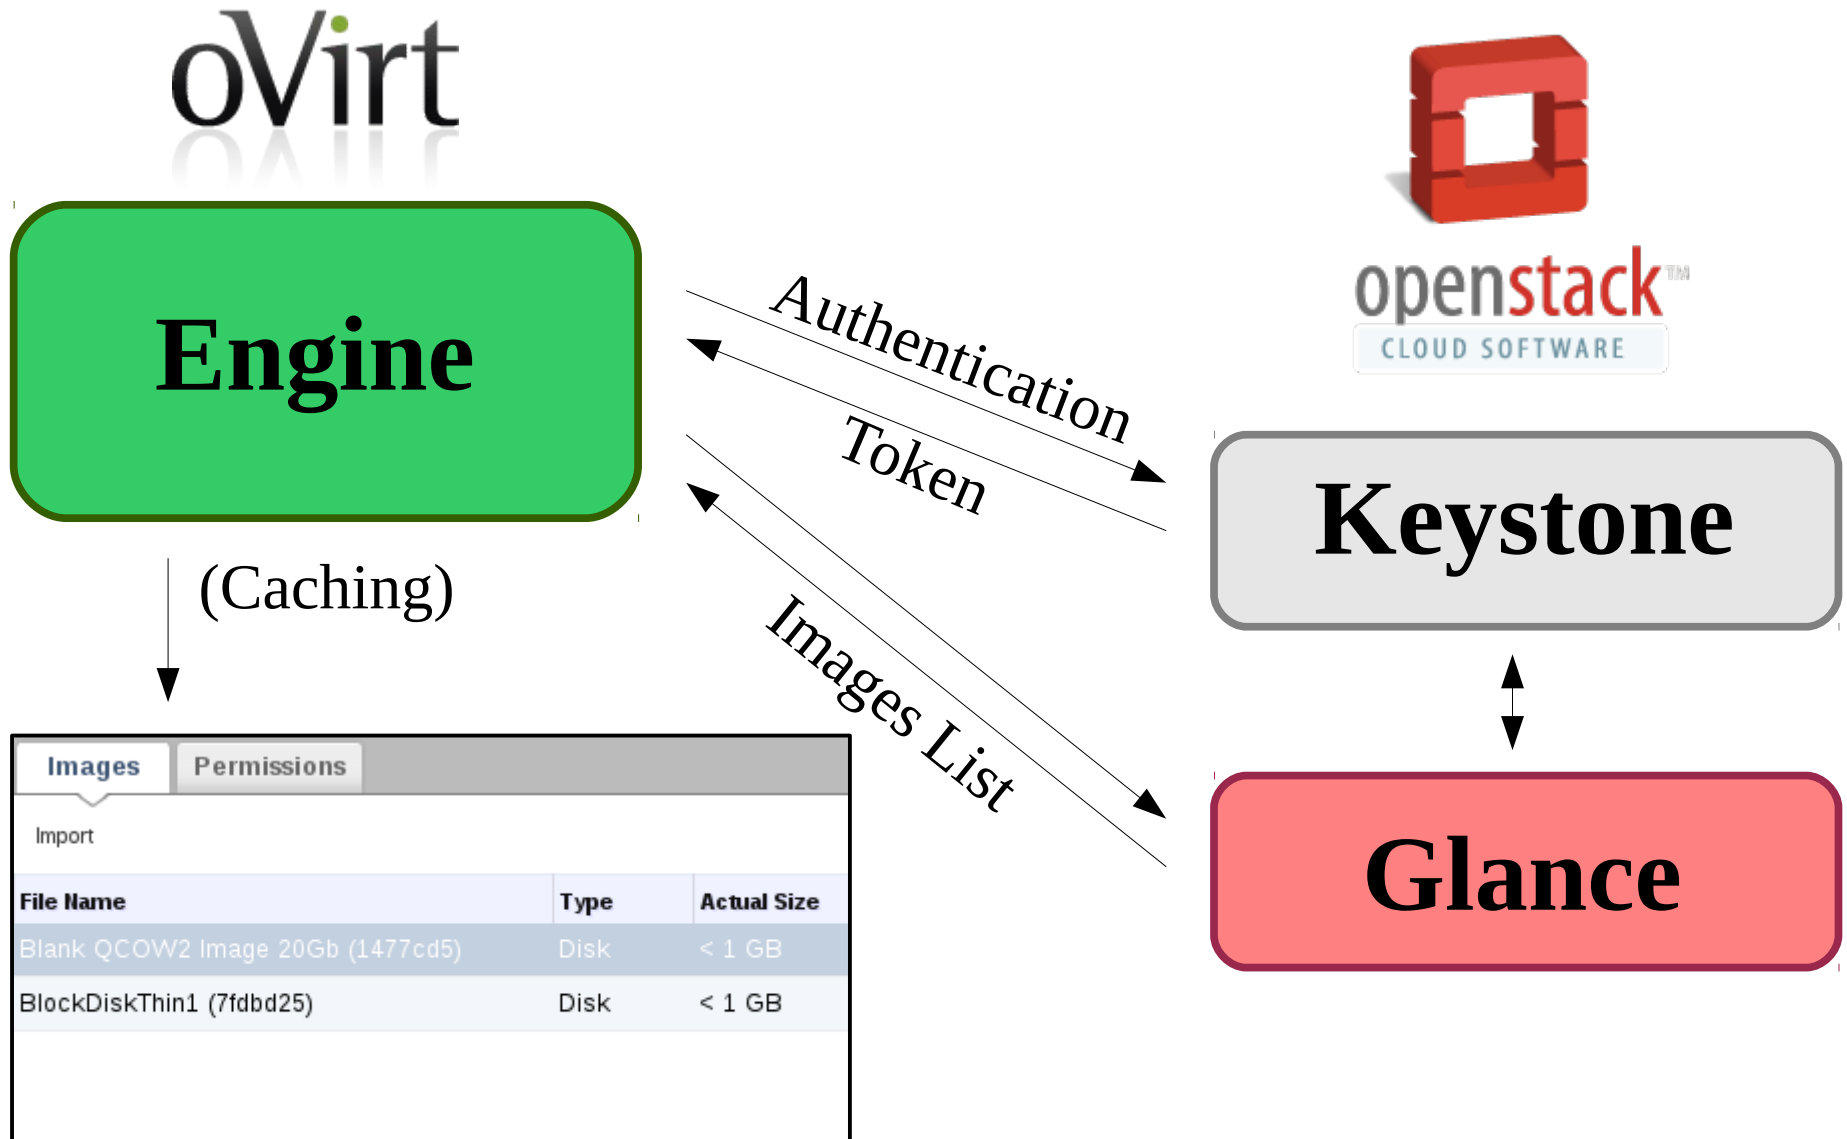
oVirt

openstack™
CLOUD SOFTWARE

Engine

Authentication

Token

Keystone

(Caching)

Images List

Glance

Images | Permissions

Import

| File Name | Type | Actual Size |
|---|---|---|
| Blank QCOW2 Image 20Gb (1477cd5) | Disk | < 1 GB |
| BlockDiskThin1 (7fdbd25) | Disk | < 1 GB |